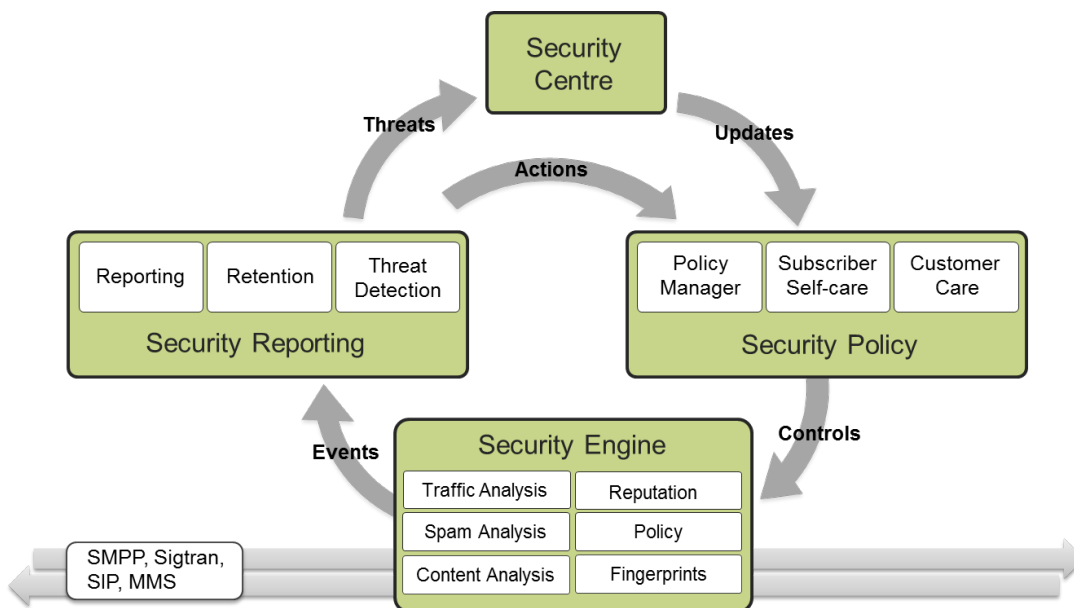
Security Centre

Threats

Updates

Actions

Reporting

Retention

Threat Detection

Security Reporting

Policy Manager

Subscriber Self-care

Customer Care

Security Policy

Events

Controls

Security Engine

Traffic Analysis

Reputation

Spam Analysis

Policy

Content Analysis

Fingerprints

SMPP, Sigtran, SIP, MMS